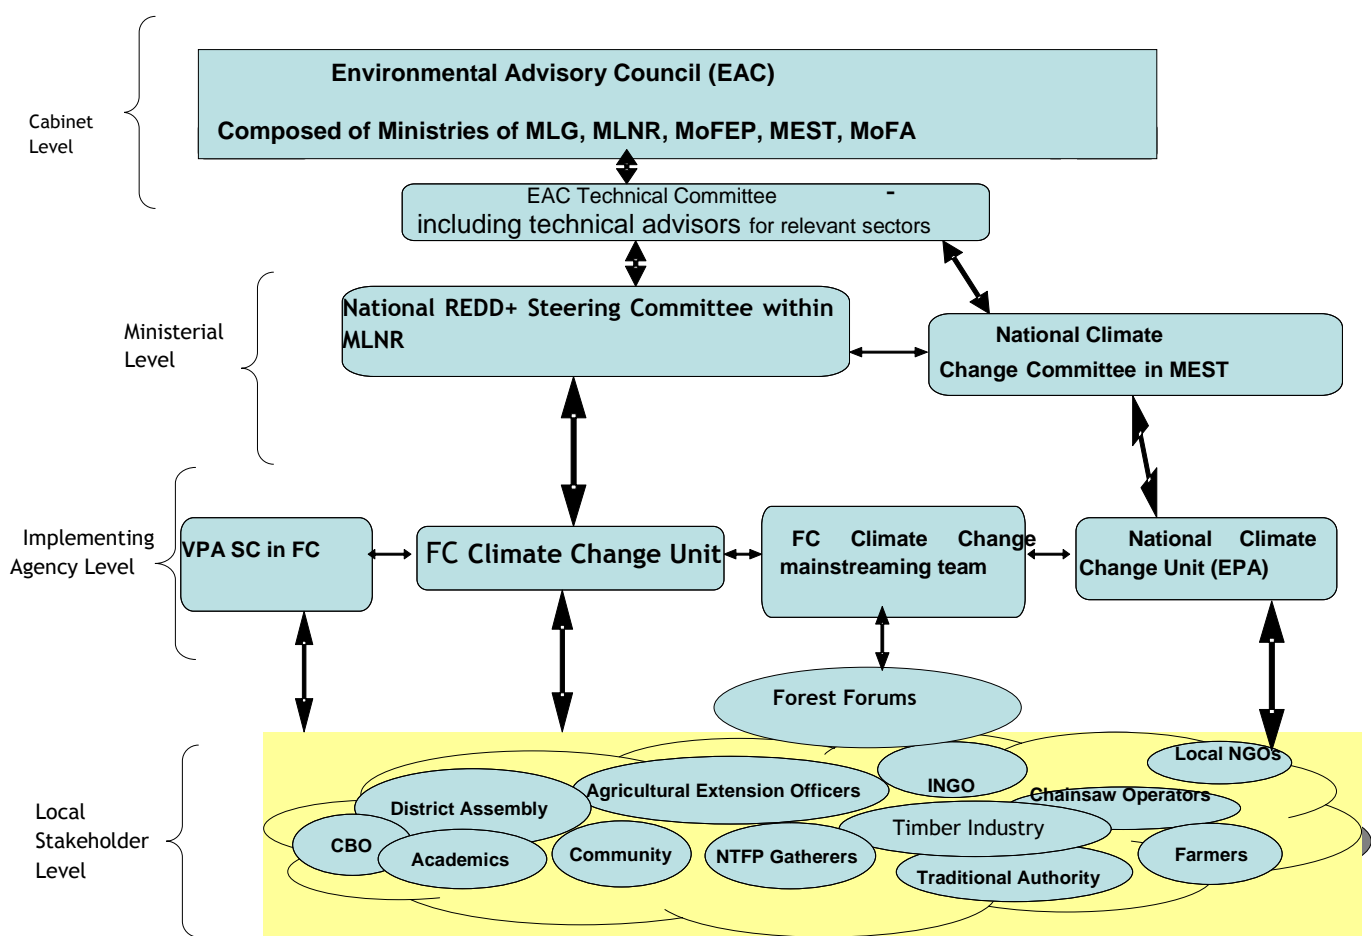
Cabinet Level

Environmental Advisory Council (EAC)

Composed of Ministries of MLG, MLNR, MoFEP, MEST, MoFA

EAC Technical Committee
including technical advisors for relevant sectors

Ministerial Level

National REDD+ Steering Committee within MLNR

National Climate Change Committee in MEST

Implementing Agency Level

VPA SC in FC

FC Climate Change Unit

FC Climate Change mainstreaming team

National Climate Change Unit (EPA)

Forest Forums

Local Stakeholder Level

Local NGOs

Agricultural Extension Officers

INGO

Chainsaw Operators

District Assembly

Timber Industry

CBO

Academics

Community

NTFP Gatherers

Farmers

Traditional Authority